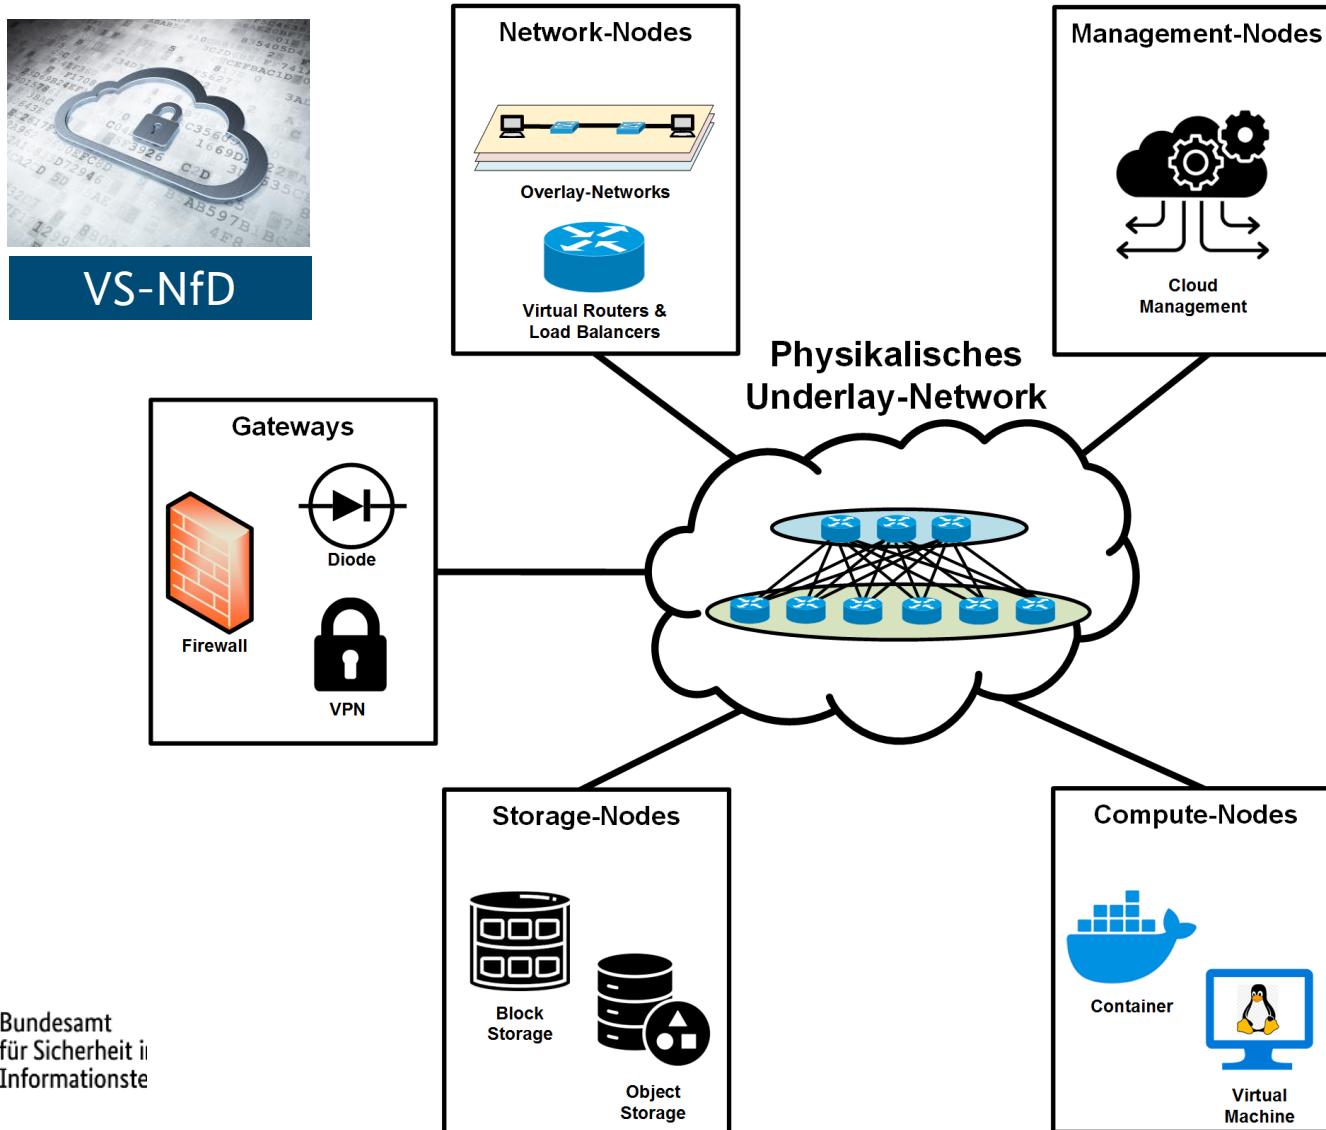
VS-NfD

Network-Nodes

Overlay-Networks

Virtual Routers & Load Balancers

Management-Nodes

Cloud Management

Physikalisches Underlay-Network

Gateways

Diode

Firewall

VPN

Storage-Nodes

Block Storage

Object Storage

Compute-Nodes

Container

Virtual Machine

Bundesamt
für Sicherheit i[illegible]
Informationste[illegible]